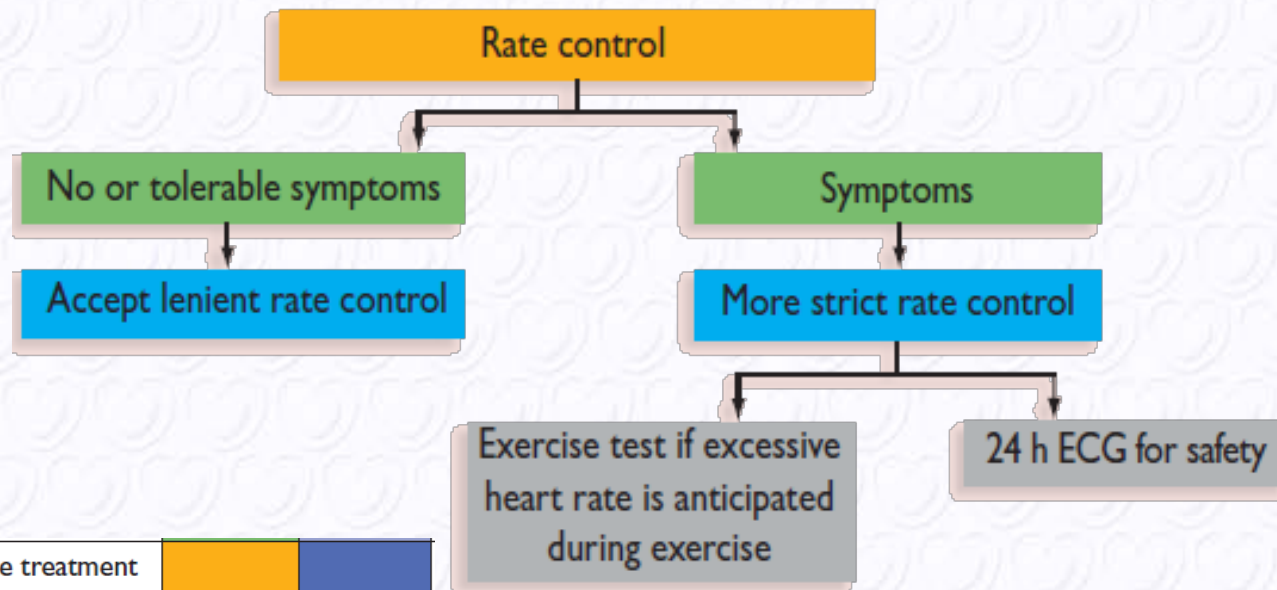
Rate control

No or tolerable symptoms

Accept lenient rate control

Symptoms

More strict rate control

Exercise test if excessive heart rate is anticipated during exercise

24 h ECG for safety

e treatment